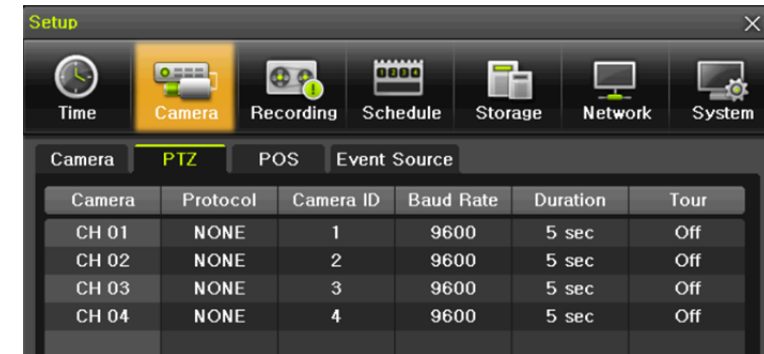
Setup

Time Camera Recording Schedule Storage Network System

Camera PTZ POS Event Source

| Camera | Protocol | Camera ID | Baud Rate | Duration | Tour |
|---|---|---|---|---|---|
| CH 01 | NONE | 1 | 9600 | 5 sec | Off |
| CH 02 | NONE | 2 | 9600 | 5 sec | Off |
| CH 03 | NONE | 3 | 9600 | 5 sec | Off |
| CH 04 | NONE | 4 | 9600 | 5 sec | Off |